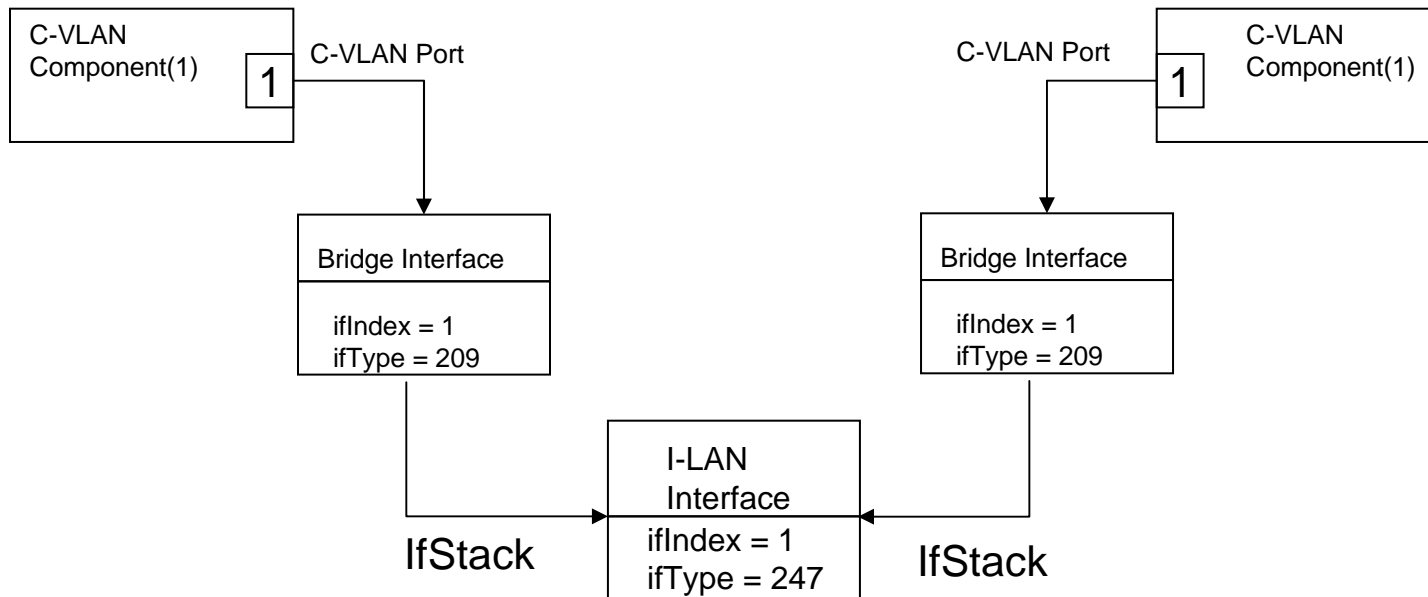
C-VLAN Component(1)

1

C-VLAN Port

C-VLAN Port

1

C-VLAN Component(1)

Bridge Interface

ifIndex = 1
ifType = 209

Bridge Interface

ifIndex = 1
ifType = 209

I-LAN Interface

ifIndex = 1
ifType = 247

IfStack

IfStack